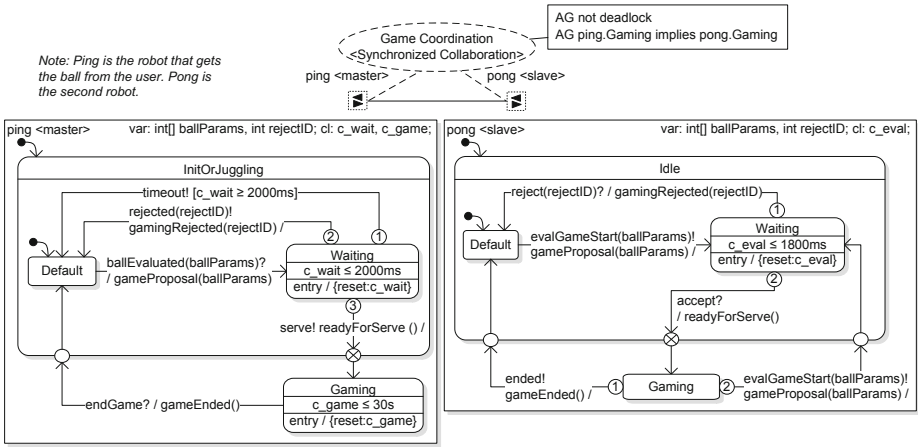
AG not deadlock
AG ping.Gaming implies pong.Gaming

Game Coordination
<Synchronized Collaboration>

Note: Ping is the robot that gets the ball from the user. Pong is the second robot.

ping <master>
pong <slave>

ping <master>
var: int[] ballParams, int rejectID; cl: c_wait, c_game;

InitOrJuggling

timeout! [c_wait ≥ 2000ms]

rejected(rejectID)!
gamingRejected(rejectID) /

2
1

Default

ballEvaluated(ballParams)?
/ gameProposal(ballParams)

Waiting
c_wait ≤ 2000ms
entry / {reset:c_wait}

3

serve! readyForServe () /

endGame? / gameEnded()

Gaming
c_game ≤ 30s
entry / {reset:c_game}

pong <slave>
var: int[] ballParams, int rejectID; cl: c_eval;

Idle

reject(rejectID)? / gamingRejected(rejectID)

1

Default

evalGameStart(ballParams)!
gameProposal(ballParams) /

Waiting
c_eval ≤ 1800ms
entry / {reset:c_eval}

2

accept?
/ readyForServe()

ended!
gameEnded() /

1
Gaming
2

evalGameStart(ballParams)!
gameProposal(ballParams) /